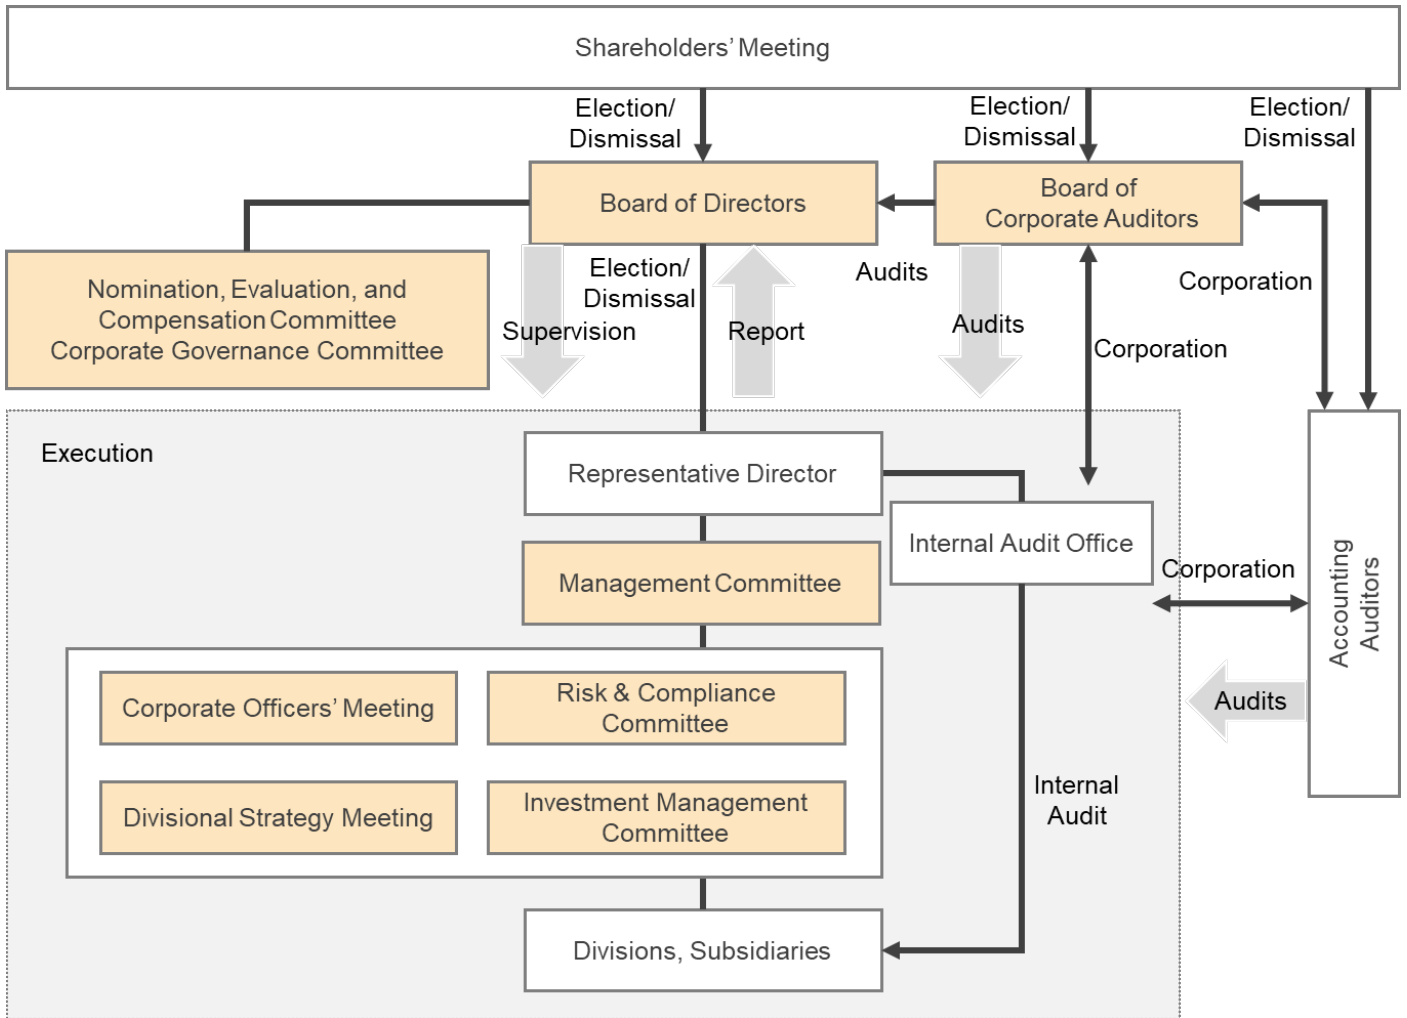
Shareholders' Meeting

Election/ Dismissal

Election/ Dismissal

Election/ Dismissal

Board of Directors

Board of Corporate Auditors

Nomination, Evaluation, and Compensation Committee
Corporate Governance Committee

Election/ Dismissal

Supervision

Report

Audits

Audits

Corporation

Corporation

Execution

Representative Director

Internal Audit Office

Corporation

Management Committee

Accounting Auditors

Corporate Officers' Meeting

Risk & Compliance Committee

Audits

Divisional Strategy Meeting

Investment Management Committee

Internal Audit

Divisions, Subsidiaries